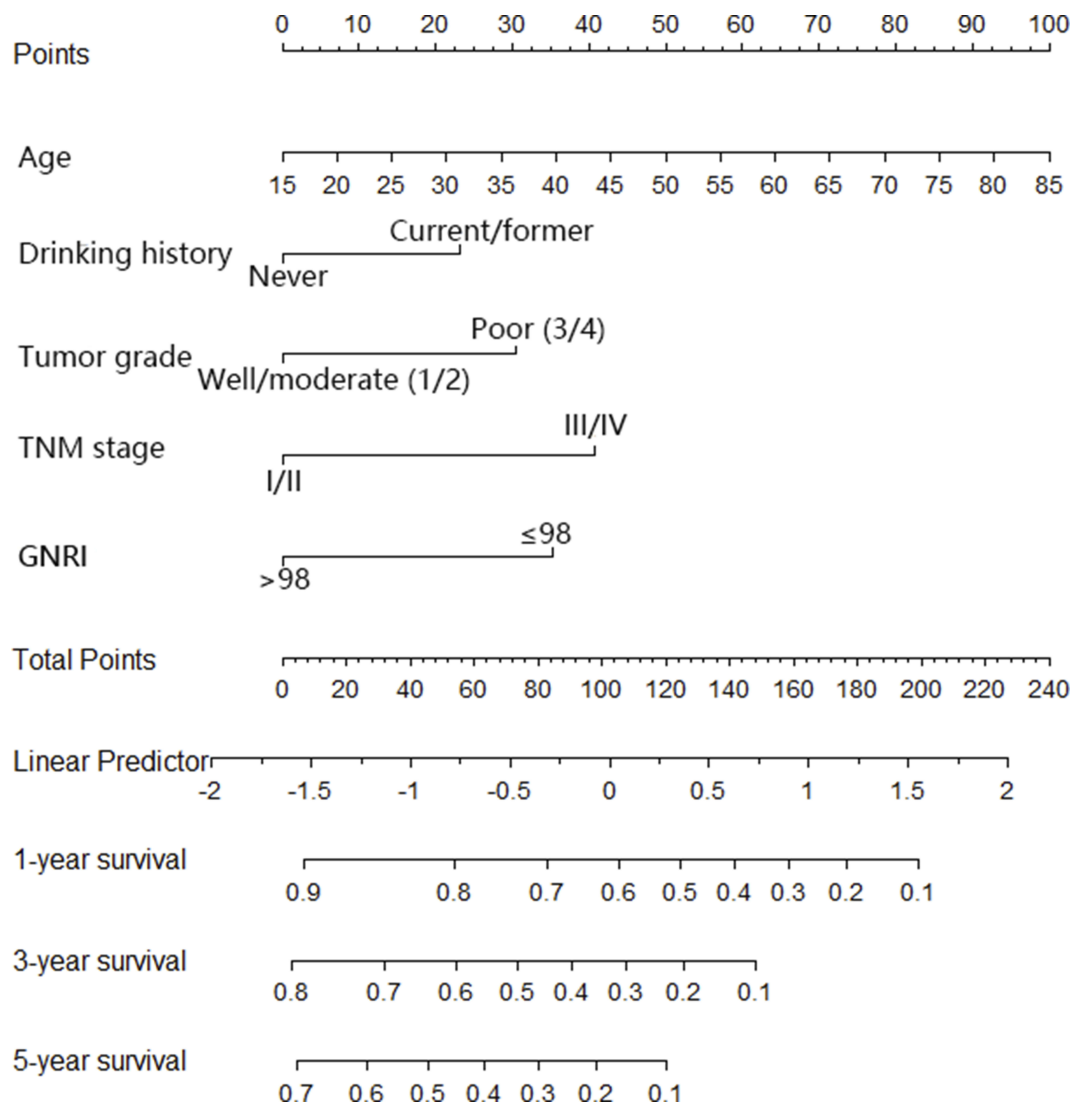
Points
0 10 20 30 40 50 60 70 80 90 100

Age
15 20 25 30 35 40 45 50 55 60 65 70 75 80 85

Drinking history
Current/former
Never

Tumor grade
Poor (3/4)
Well/moderate (1/2)

TNM stage
III/IV
I/II

GNRI
≤98
>98

Total Points
0 20 40 60 80 100 120 140 160 180 200 220 240

Linear Predictor
-2 -1.5 -1 -0.5 0 0.5 1 1.5 2

1-year survival
0.9 0.8 0.7 0.6 0.5 0.4 0.3 0.2 0.1

3-year survival
0.8 0.7 0.6 0.5 0.4 0.3 0.2 0.1

5-year survival
0.7 0.6 0.5 0.4 0.3 0.2 0.1